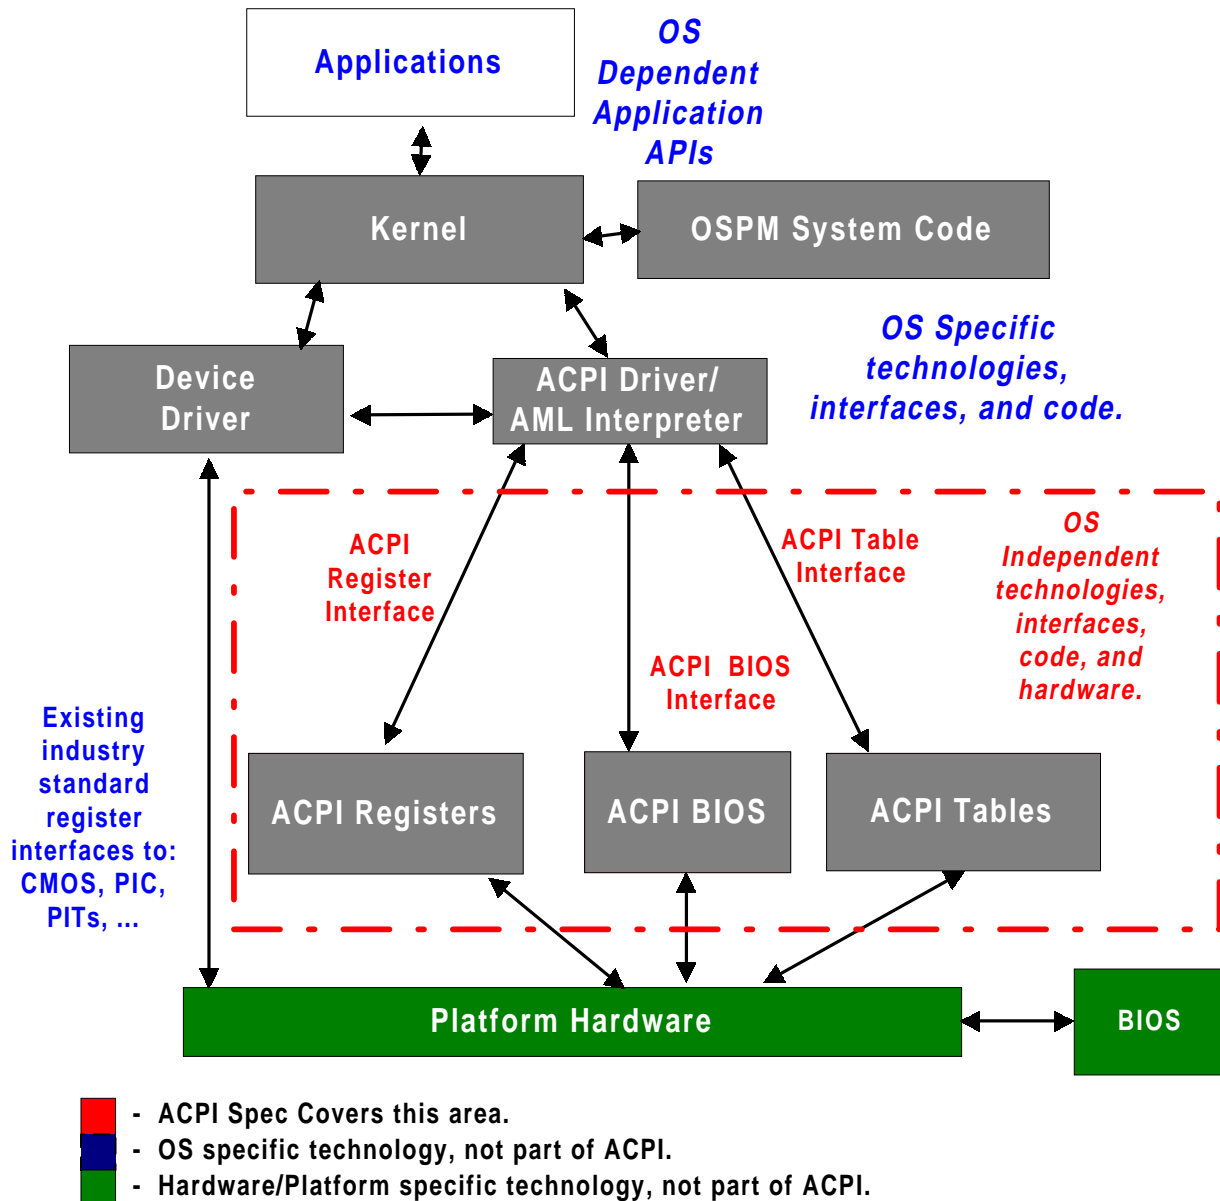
Applications

OS Dependent Application APIs

Kernel

OSPM System Code

OS Specific technologies, interfaces, and code.

Device Driver

ACPI Driver/ AML Interpreter

ACPI Register Interface

ACPI Table Interface

OS Independent technologies, interfaces, code, and hardware.

ACPI BIOS Interface

Existing industry standard register interfaces to: CMOS, PIC, PITs, ...

ACPI Registers

ACPI BIOS

ACPI Tables

Platform Hardware

BIOS

- ACPI Spec Covers this area.
- OS specific technology, not part of ACPI.
- Hardware/Platform specific technology, not part of ACPI.